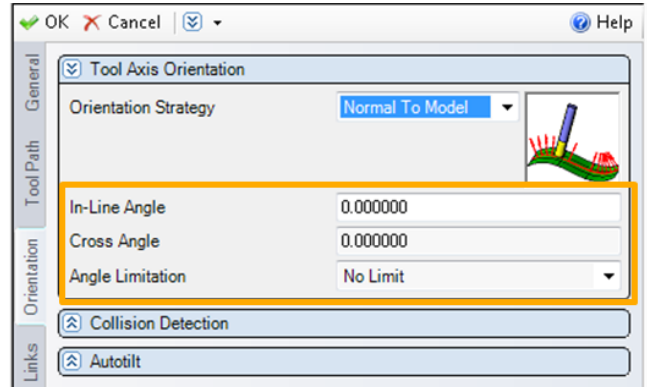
OK Cancel Help

General
Tool Path
Orientation
Links

Tool Axis Orientation

Orientation Strategy Normal To Model

In-Line Angle 0.000000
Cross Angle 0.000000
Angle Limitation No Limit

Collision Detection

Autotilt